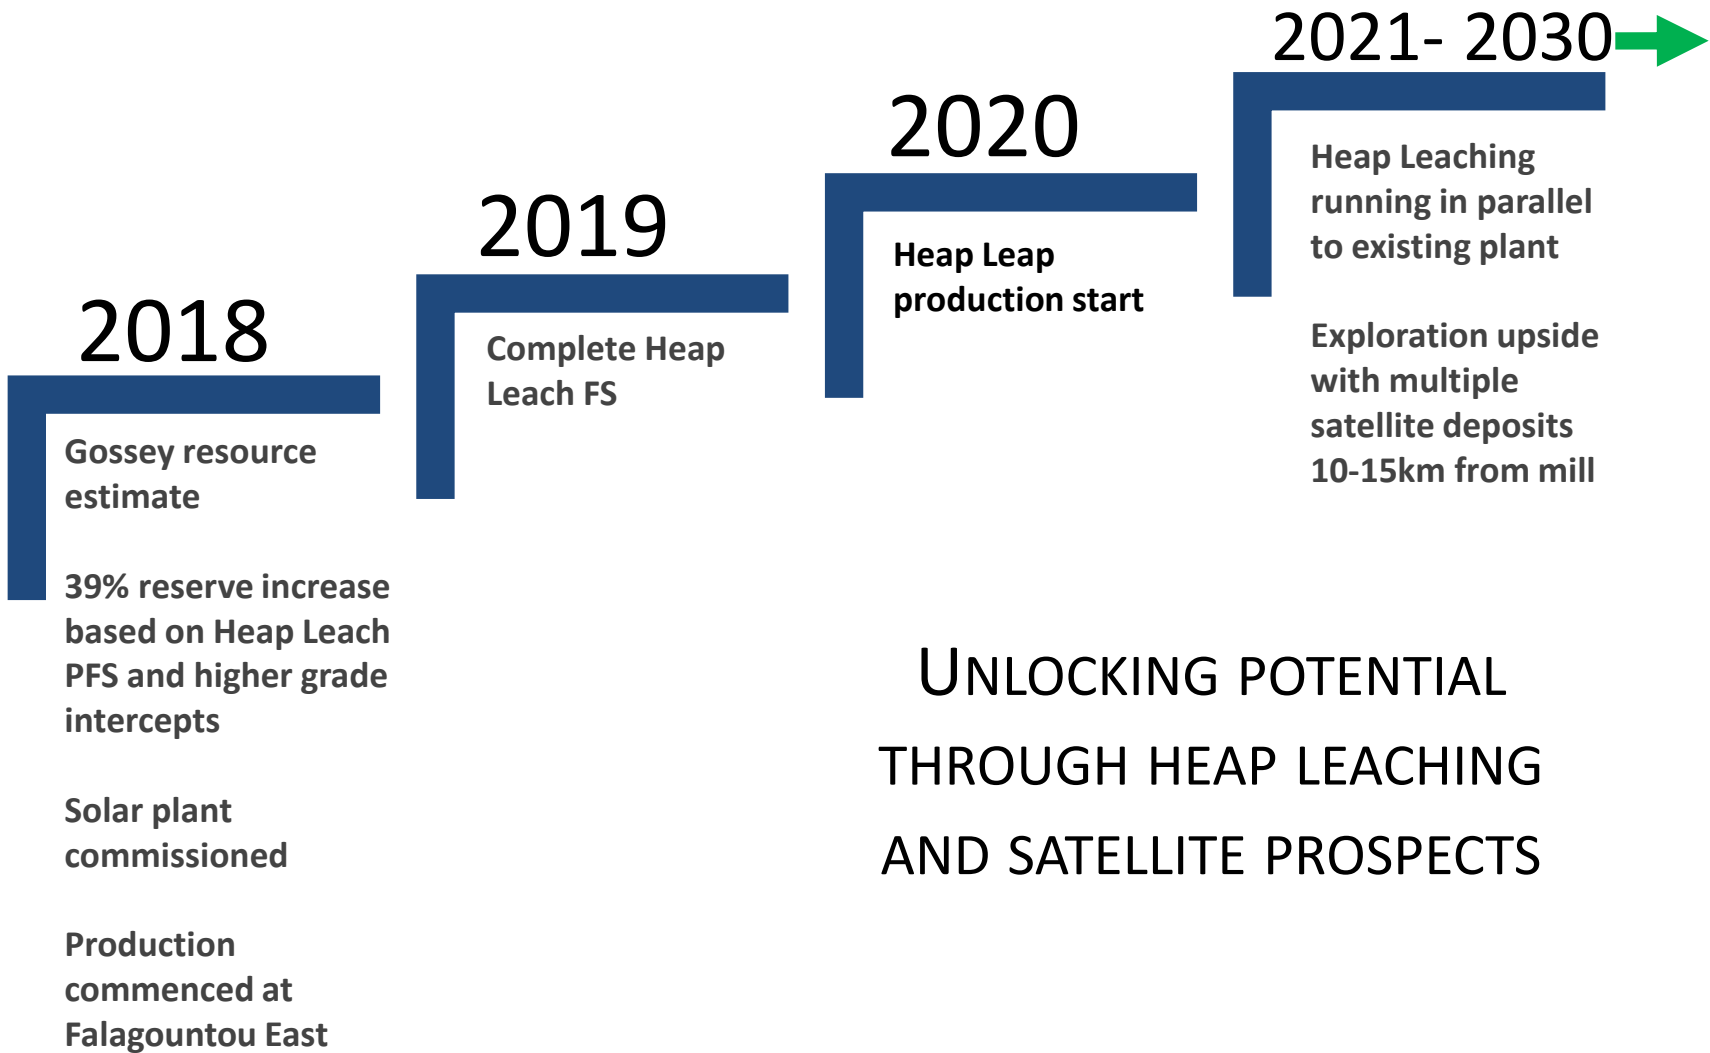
2018

Gossey resource estimate

39% reserve increase based on Heap Leach PFS and higher grade intercepts

Solar plant commissioned

Production commenced at Falagountou East

2019

Complete Heap Leach FS

2020

Heap Leap production start

2021- 2030

Heap Leaching running in parallel to existing plant

Exploration upside with multiple satellite deposits 10-15km from mill

UNLOCKING POTENTIAL THROUGH HEAP LEACHING AND SATELLITE PROSPECTS